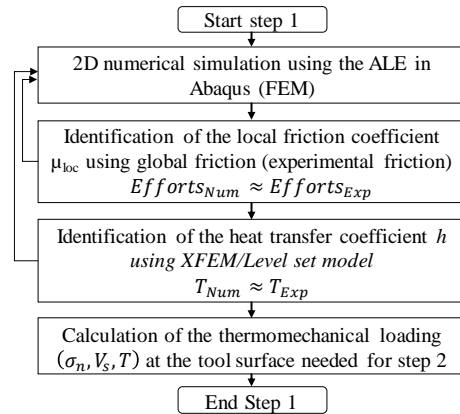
Start step 1

2D numerical simulation using the ALE in Abaqus (FEM)

Identification of the local friction coefficient $\mu_{loc}$ using global friction (experimental friction)
$Efforts_{Num} \approx Efforts_{Exp}$

Identification of the heat transfer coefficient $h$ using XFEM/Level set model
$T_{Num} \approx T_{Exp}$

Calculation of the thermomechanical loading $(\sigma_n, V_s, T)$ at the tool surface needed for step 2

End Step 1